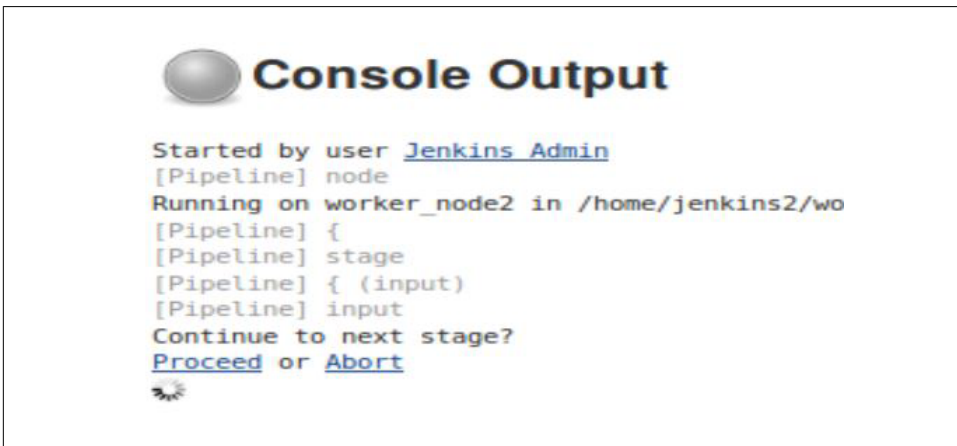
Console Output

Started by user Jenkins Admin
[Pipeline] node
Running on worker_node2 in /home/jenkins2/wo
[Pipeline] {
[Pipeline] stage
[Pipeline] { (input)
[Pipeline] input
Continue to next stage?
Proceed or Abort